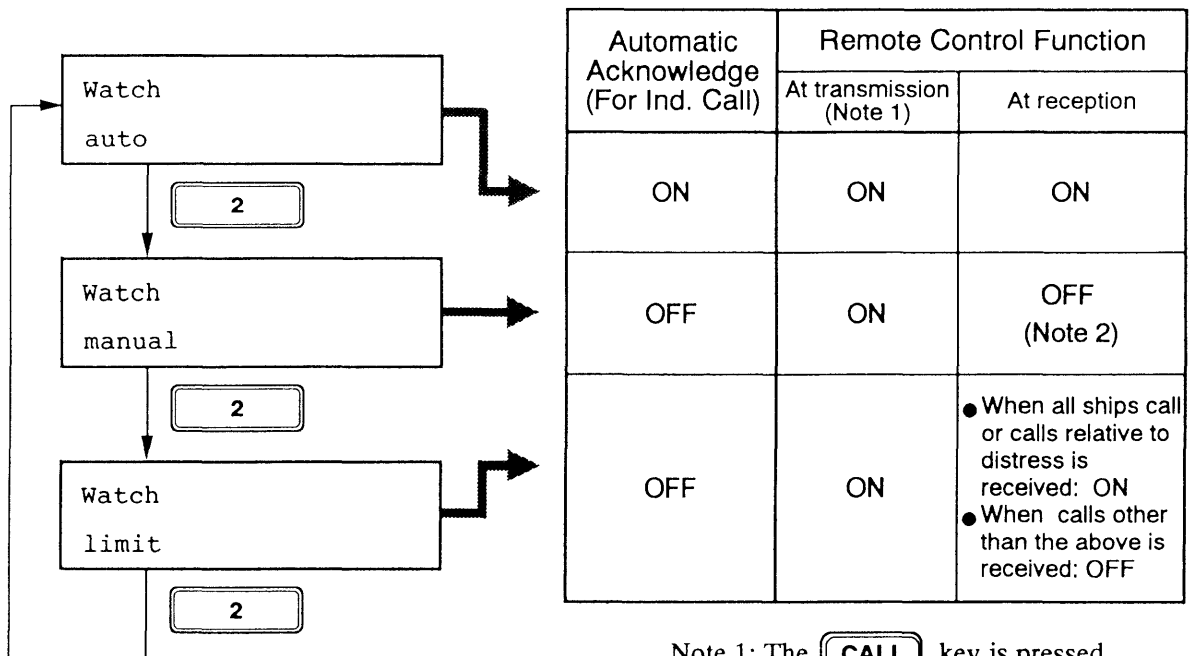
Watch
auto

2

Watch
manual

2

Watch
limit

2

| Automatic Acknowledge (For Ind. Call) | Remote Control Function At transmission (Note 1) | Remote Control Function At reception |
|---|---|---|
| ON | ON | ON |
| OFF | ON | OFF (Note 2) |
| OFF | ON | ● When all ships call or calls relative to distress is received: ON ● When calls other than the above is received: OFF |

Note 1: The CALL key is pressed.